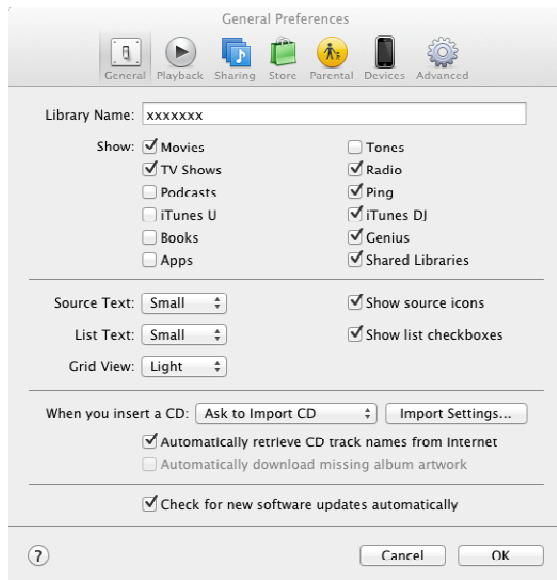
General Preferences

General Playback Sharing Store Parental Devices Advanced

Library Name: xxxxxxx

Show: Movies
TV Shows
Podcasts
iTunes U
Books
Apps

Tones
Radio
Ping
iTunes DJ
Genius
Shared Libraries

Source Text: Small
List Text: Small
Grid View: Light

Show source icons
Show list checkboxes

When you insert a CD: Ask to Import CD
Import Settings...

Automatically retrieve CD track names from Internet
Automatically download missing album artwork

Check for new software updates automatically

?
Cancel
OK